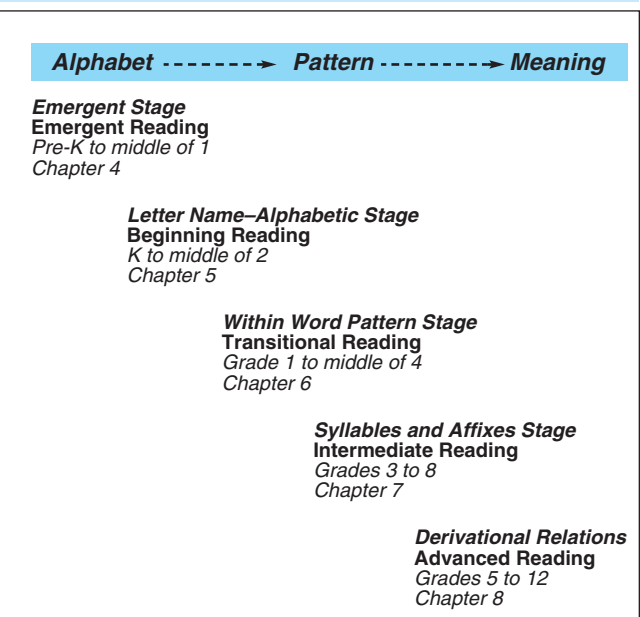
Alphabet --------→ Pattern ---------→ Meaning

Emergent Stage
Emergent Reading
Pre-K to middle of 1
Chapter 4

Letter Name–Alphabetic Stage
Beginning Reading
K to middle of 2
Chapter 5

Within Word Pattern Stage
Transitional Reading
Grade 1 to middle of 4
Chapter 6

Syllables and Affixes Stage
Intermediate Reading
Grades 3 to 8
Chapter 7

Derivational Relations
Advanced Reading
Grades 5 to 12
Chapter 8